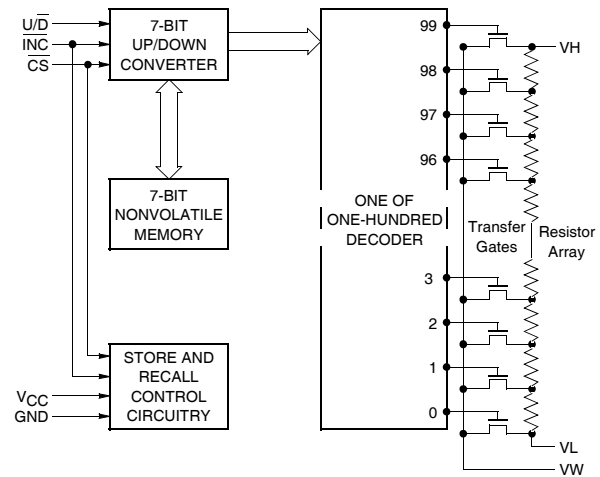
$U/\overline{D}$
$\overline{INC}$
$\overline{CS}$

7-BIT UP/DOWN CONVERTER

7-BIT NONVOLATILE MEMORY

STORE AND RECALL CONTROL CIRCUITRY

$V_{CC}$
GND

ONE OF ONE-HUNDRED DECODER

99
98
97
96
3
2
1
0

VH

Transfer Gates

Resistor Array

VL

VW